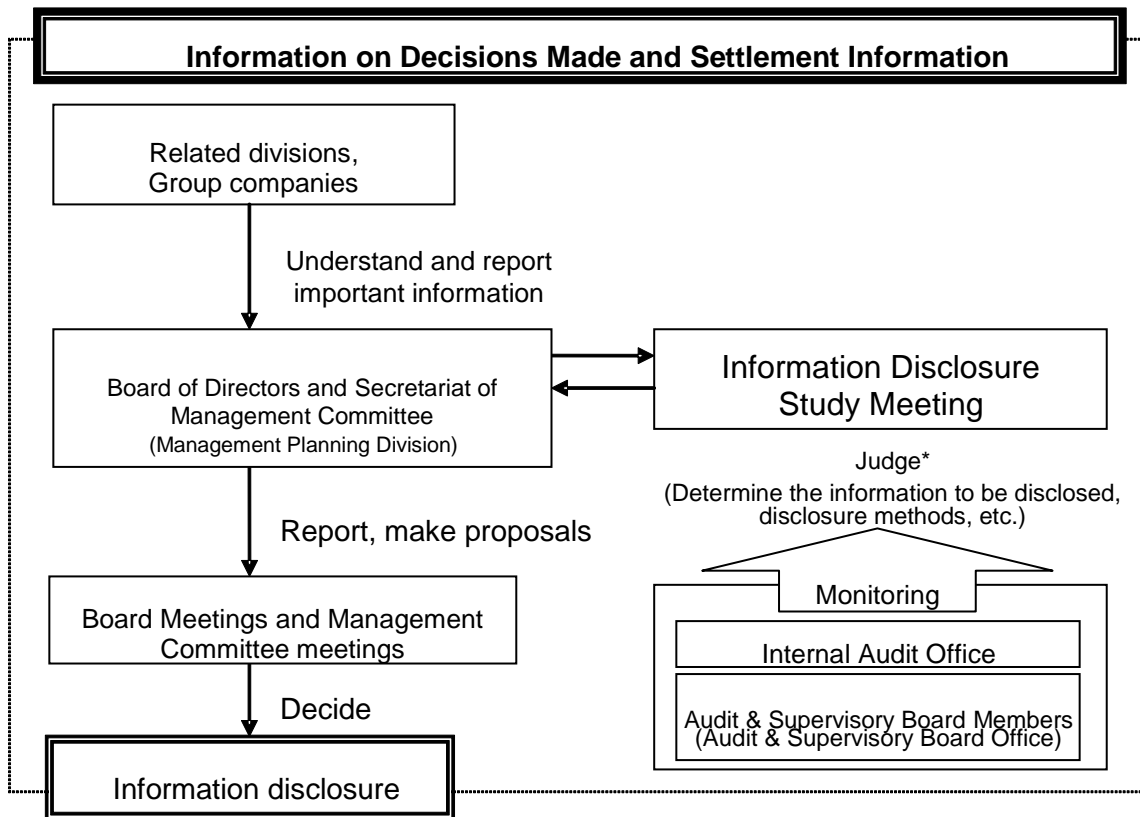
Information on Decisions Made and Settlement Information

Related divisions, Group companies

Understand and report important information

Board of Directors and Secretariat of Management Committee
(Management Planning Division)

Information Disclosure Study Meeting

Judge*
(Determine the information to be disclosed, disclosure methods, etc.)

Report, make proposals

Monitoring

Board Meetings and Management Committee meetings

Internal Audit Office

Audit & Supervisory Board Members
(Audit & Supervisory Board Office)

Decide

Information disclosure